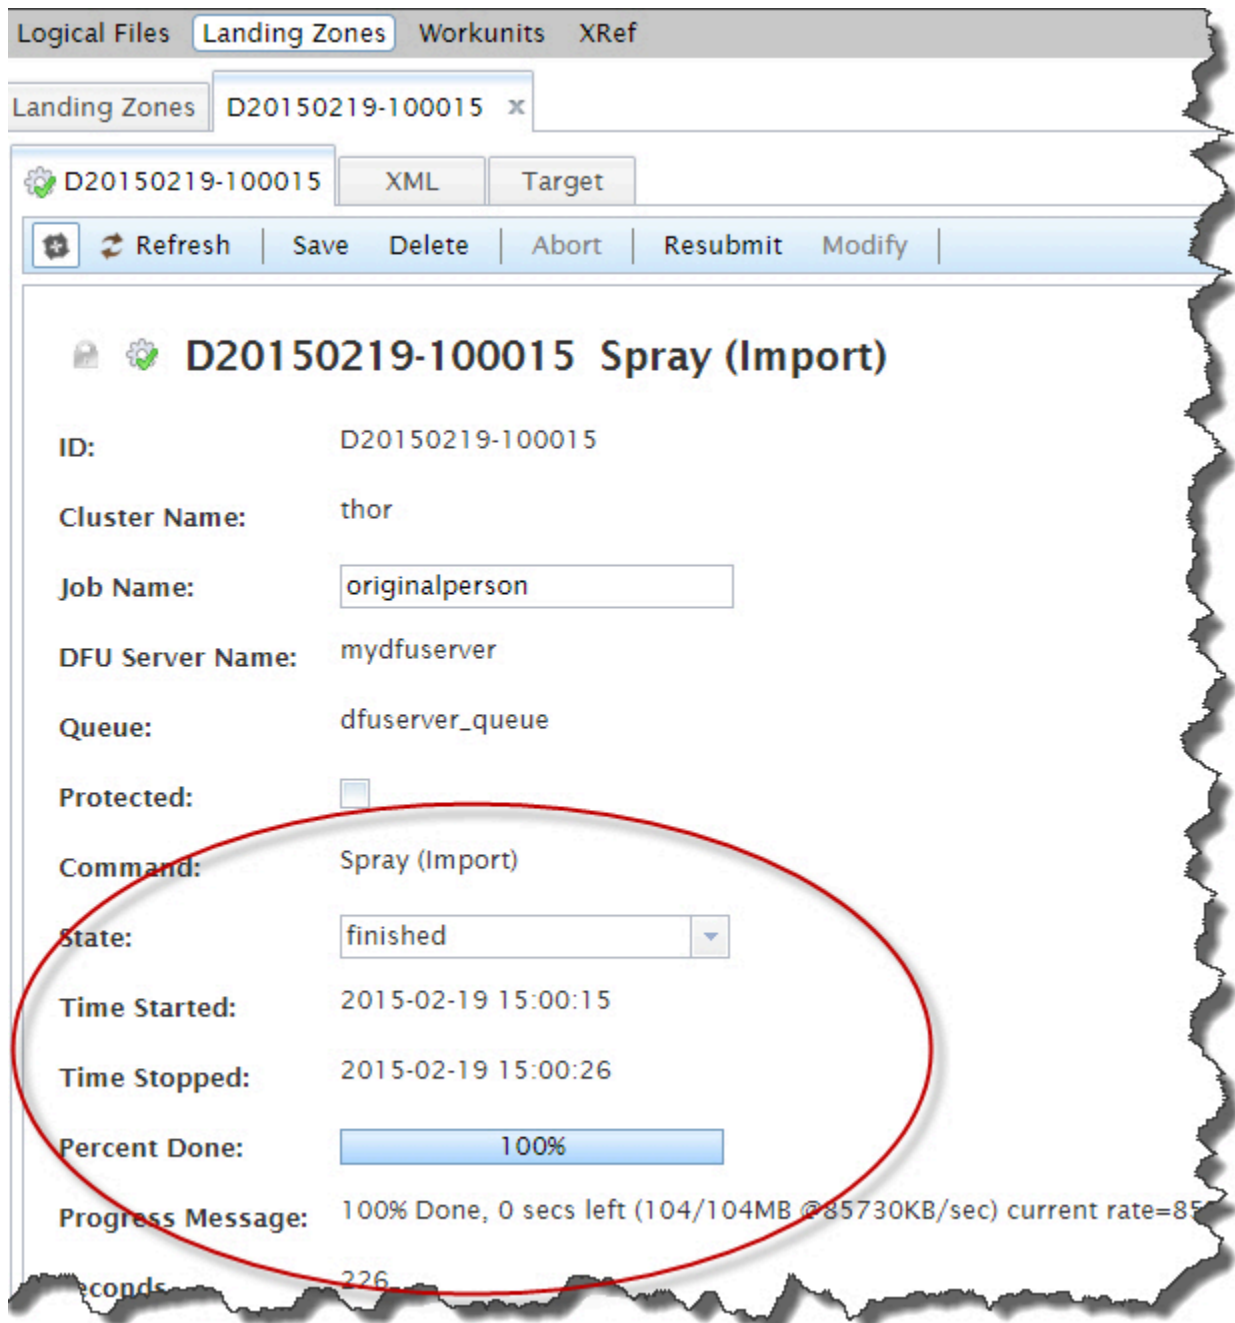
Logical Files Landing Zones Workunits XRef

Landing Zones D20150219-100015 ×

D20150219-100015 XML Target

Refresh Save Delete Abort Resubmit Modify

D20150219-100015 Spray (Import)

ID: D20150219-100015

Cluster Name: thor

Job Name: originalperson

DFU Server Name: mydfuserver

Queue: dfuserver_queue

Protected:

Command: Spray (Import)

State: finished

Time Started: 2015-02-19 15:00:15

Time Stopped: 2015-02-19 15:00:26

Percent Done: 100%

Progress Message: 100% Done, 0 secs left (104/104MB @85730KB/sec) current rate=85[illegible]

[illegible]econds 226